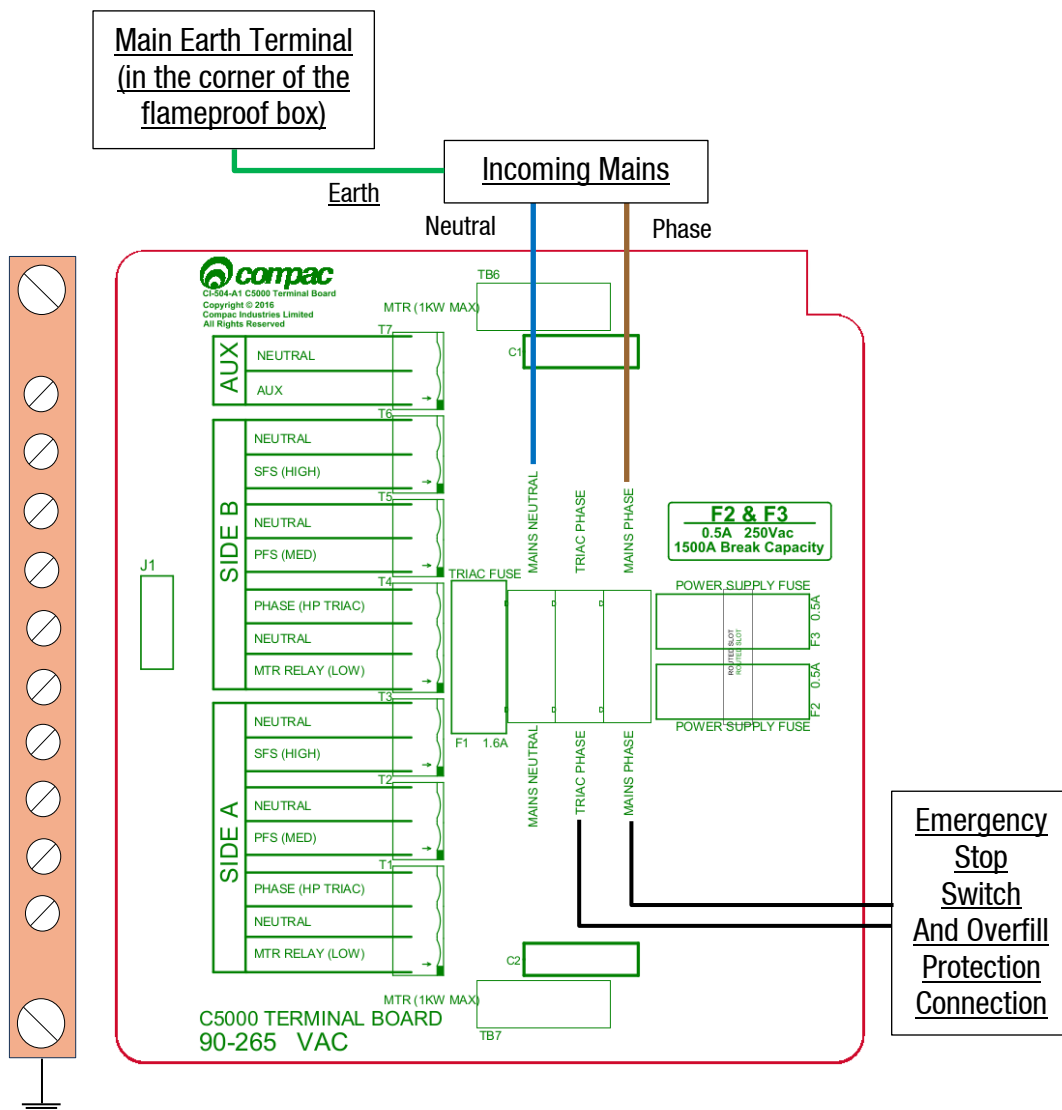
Main Earth Terminal (in the corner of the flameproof box)

Incoming Mains

Earth

Neutral

Phase

compac
CI-504-A1 C5000 Terminal Board
Copyright © 2016
Compac Industries Limited
All Rights Reserved

TB6
MTR (1KW MAX)
C1

T7
AUX
NEUTRAL
AUX
T6
SIDE B
NEUTRAL
SFS (HIGH)
T5
NEUTRAL
PFS (MED)
T4
PHASE (HP TRIAC)
NEUTRAL
MTR RELAY (LOW)
T3
SIDE A
NEUTRAL
SFS (HIGH)
T2
NEUTRAL
PFS (MED)
T1
PHASE (HP TRIAC)
NEUTRAL
MTR RELAY (LOW)

J1

TRIAC FUSE
F1 1.6A

MAINS NEUTRAL
TRIAC PHASE
MAINS PHASE

F2 & F3
0.5A 250Vac
1500A Break Capacity

POWER SUPPLY FUSE
F3 0.5A
ROUTED SLOT
ROUTED SLOT
F2 0.5A
POWER SUPPLY FUSE

MAINS NEUTRAL
TRIAC PHASE
MAINS PHASE

Emergency Stop Switch And Overfill Protection Connection

C2
MTR (1KW MAX)
TB7

C5000 TERMINAL BOARD
90-265 VAC